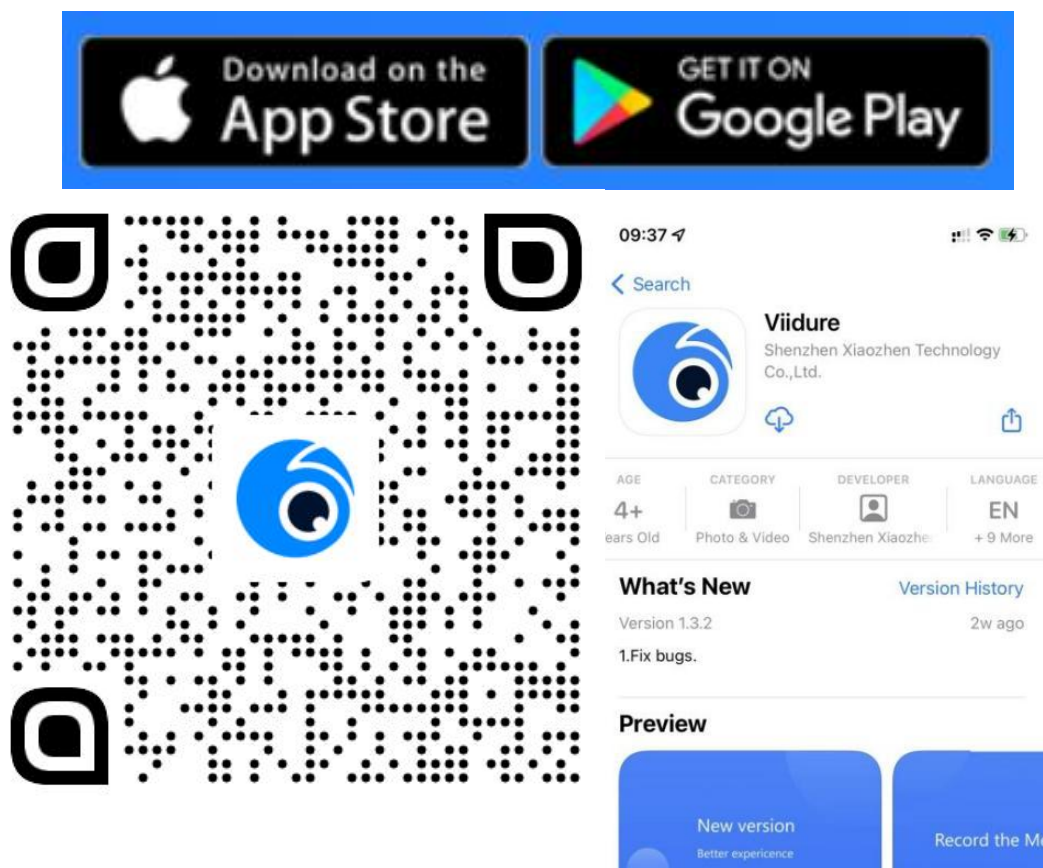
Download on the App Store

GET IT ON Google Play

09:37

Search

Viidure

Shenzhen Xiaozhen Technology Co.,Ltd.

| AGE | CATEGORY | DEVELOPER | LANGUAGE |
|---|---|---|---|
| 4+ | | | EN |
| ears Old | Photo & Video | Shenzhen Xiaozhe | + 9 More |

What's New

Version History

Version 1.3.2

2w ago

1.Fix bugs.

Preview

New version

Better experience

Record the Me